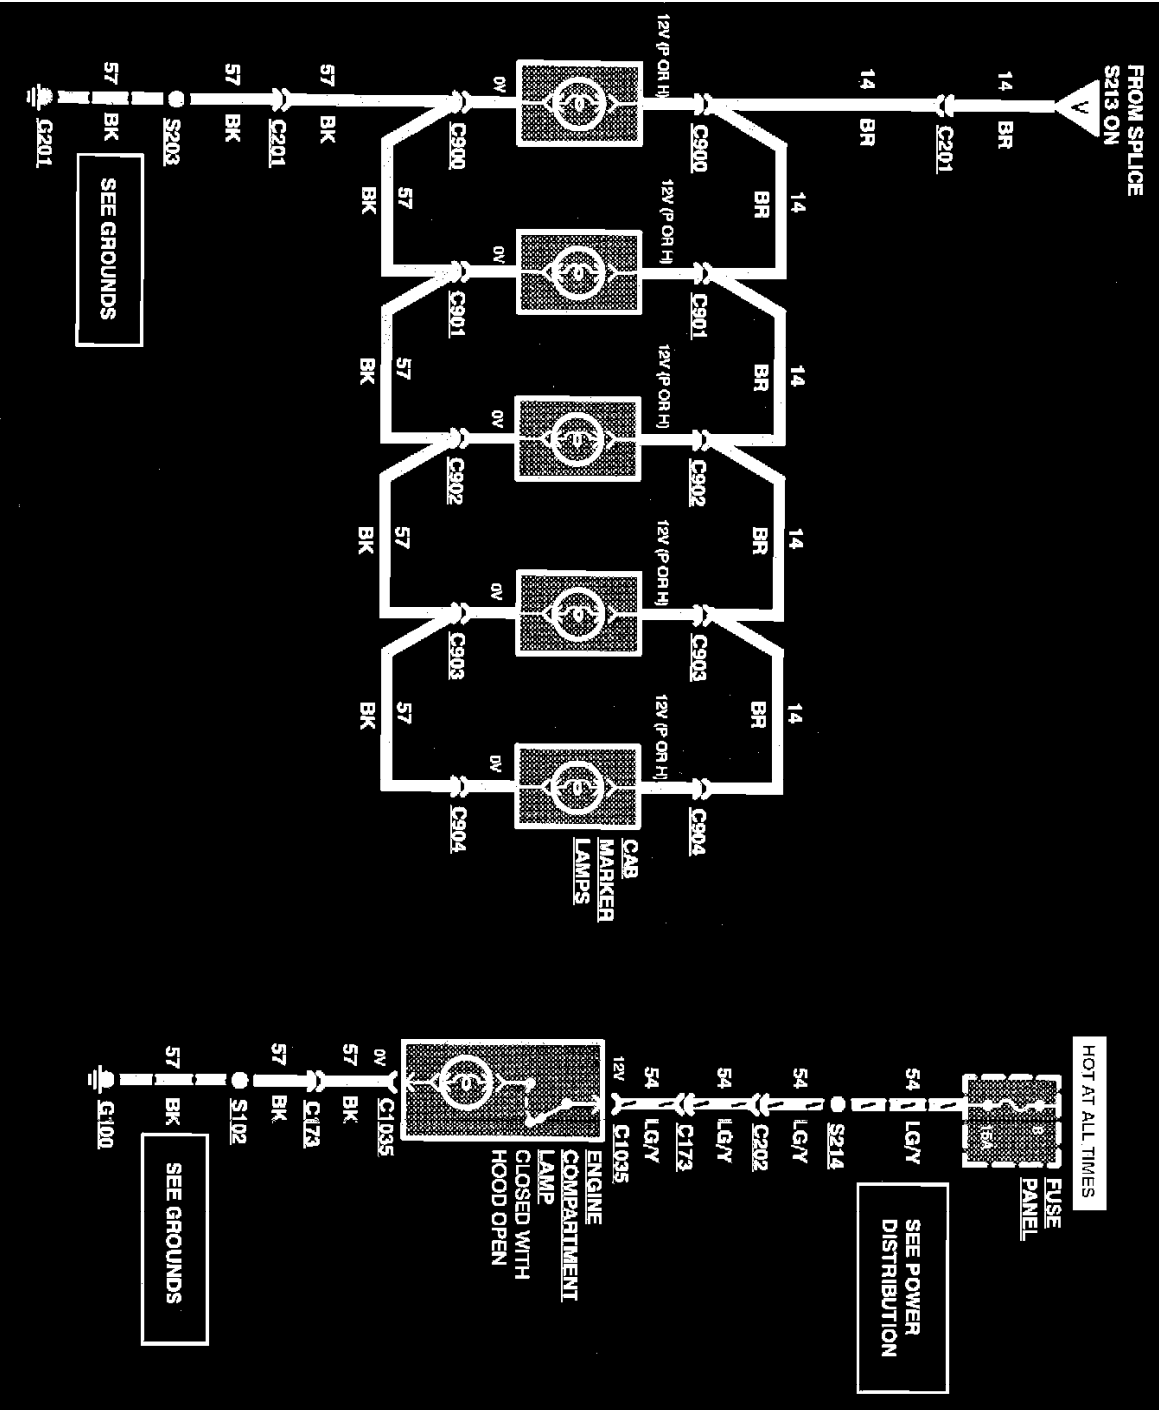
FROM SPLICE
S213 ON

V

14
BR

C201

14
BR

C900
12V (P OR H)
0V
C900

57
BK

C201

57
BK

S203

57
BK

G201

SEE GROUNDS

14
BR

C901
12V (P OR H)
0V
C901

57
BK

14
BR

C902
12V (P OR H)
0V
C902

57
BK

14
BR

C903
12V (P OR H)
0V
C903

57
BK

14
BR

C904
12V (P OR H)
0V
C904

57
BK

CAB
MARKER
LAMPS

HOT AT ALL TIMES

FUSE
PANEL

8
15A

54
LG/Y

S214

54
LG/Y

C202

54
LG/Y

C173

54
LG/Y

C1035
12V

ENGINE
COMPARTMENT
LAMP
CLOSED WITH
HOOD OPEN

0V
C1035

57
BK

C173

57
BK

S102

57
BK

G100

SEE POWER
DISTRIBUTION

SEE GROUNDS